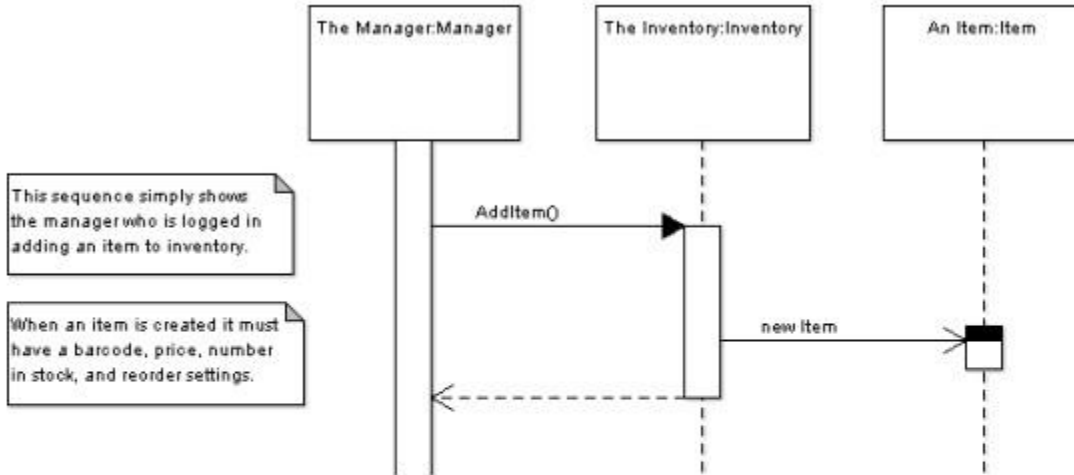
The Manager:Manager

The Inventory:Inventory

An Item:Item

This sequence simply shows the manager who is logged in adding an item to inventory.

When an item is created it must have a barcode, price, number in stock, and reorder settings.

AddItem()

new Item